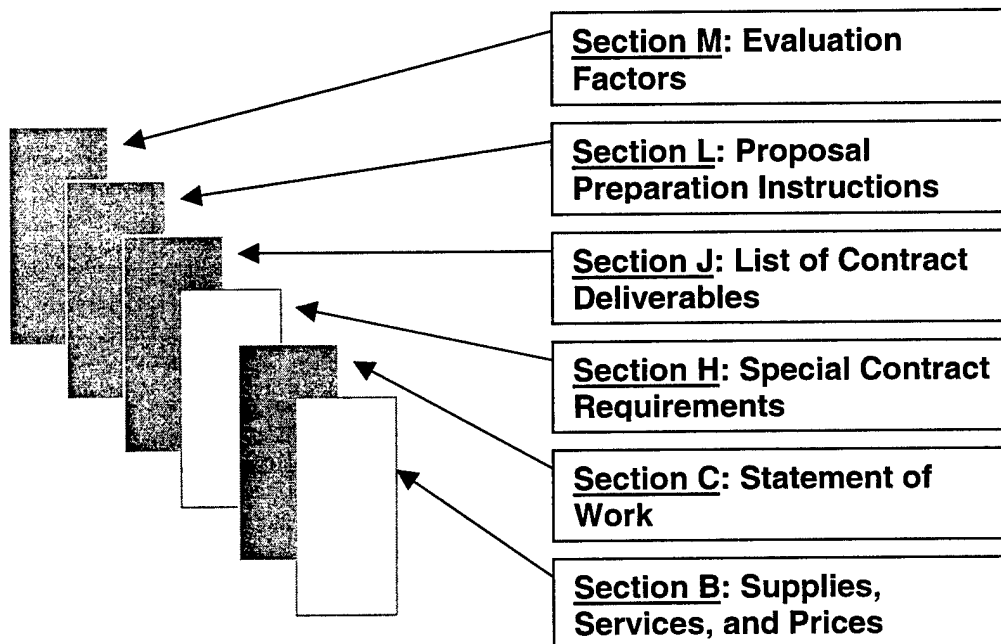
Section M: Evaluation Factors

Section L: Proposal Preparation Instructions

Section J: List of Contract Deliverables

Section H: Special Contract Requirements

Section C: Statement of Work

Section B: Supplies, Services, and Prices